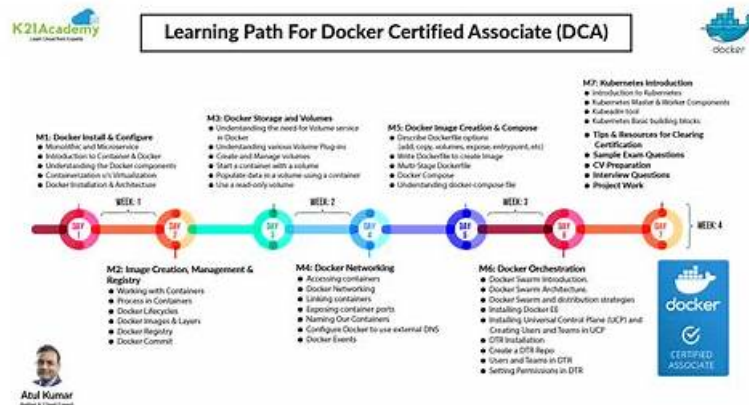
K21Academy
Learn Cloud from Experts

Learning Path For Docker Certified Associate (DCA)

docker

M1: Docker Install & Configure
Monolithic and Microservice
Introduction to Container & Docker
Understanding the Docker components
Containerization v/s Virtualization
Docker Installation & Architecture

M3: Docker Storage and Volumes
Understanding the need for Volume service in Docker
Understanding various Volume Plug-ins
Create and Manage volumes
Start a container with a volume
Populate data in a volume using a container
Use a read-only volume

M5: Docker Image Creation & Compose
Describe Dockerfile options (add, copy, volumes, expose, entrypoint, etc)
Write Dockerfile to create Image
Multi-Stage Dockerfile
Docker Compose
Understanding docker-compose file

M7: Kubernetes Introduction
Introduction to Kubernetes
Kubernetes Master & Worker Components
Kubeadm tool
Kubernetes Basic building blocks
Tips & Resources for Clearing Certification
Sample Exam Questions
CV Preparation
Interview Questions
Project Work

WEEK: 1
WEEK: 2
WEEK: 3
WEEK: 4

DAY 1
DAY 2
DAY 3
DAY 4
DAY 5
DAY 6
DAY 7

M2: Image Creation, Management & Registry
Working with Containers
Process in Containers
Docker Lifecycles
Docker Images & Layers
Docker Registry
Docker Commit

M4: Docker Networking
Accessing containers
Docker Networking
Linking containers
Exposing container ports
Naming Our Containers
Configure Docker to use external DNS
Docker Events

M6: Docker Orchestration
Docker Swarm Introduction.
Docker Swarm Architecture.
Docker Swarm and distribution strategies
Installing Docker EE
Installing Universal Control Plane (UCP) and Creating Users and Teams in UCP
DTR Installation
Create a DTR Repo
Users and Teams in DTR
Setting Permissions in DTR

docker
CERTIFIED ASSOCIATE

Atul Kumar
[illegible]